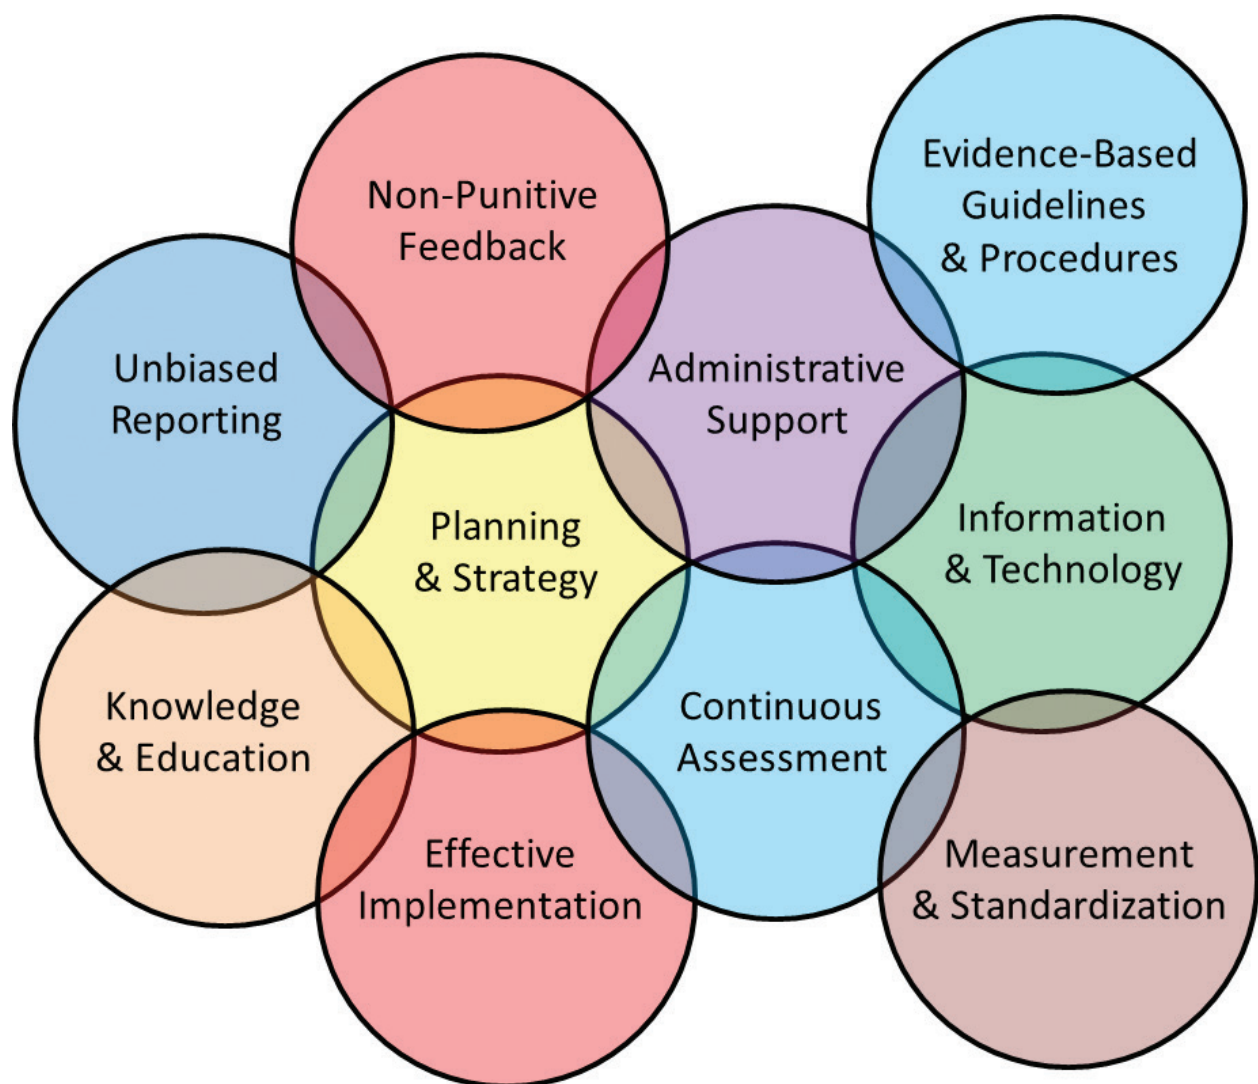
Non-Punitive Feedback

Evidence-Based Guidelines & Procedures

Unbiased Reporting

Administrative Support

Planning & Strategy

Information & Technology

Knowledge & Education

Continuous Assessment

Effective Implementation

Measurement & Standardization